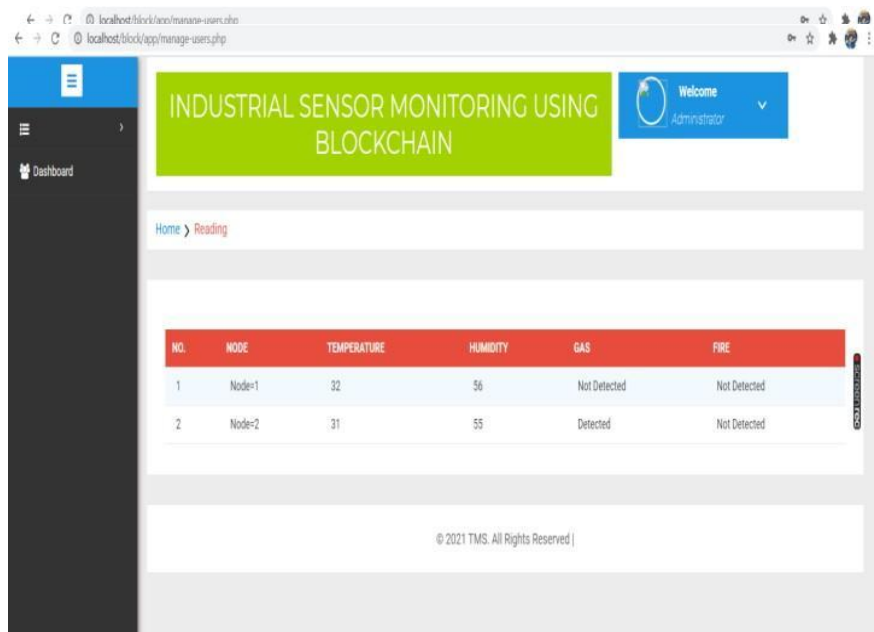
localhost/block/app/manage-users.php

localhost/block/app/manage-users.php

Dashboard

INDUSTRIAL SENSOR MONITORING USING BLOCKCHAIN

Welcome
Administrator

Home › Reading

| NO. | NODE | TEMPERATURE | HUMIDITY | GAS | FIRE |
|---|---|---|---|---|---|
| 1 | Node=1 | 32 | 56 | Not Detected | Not Detected |
| 2 | Node=2 | 31 | 55 | Detected | Not Detected |

© 2021 TMS. All Rights Reserved |

screenrec